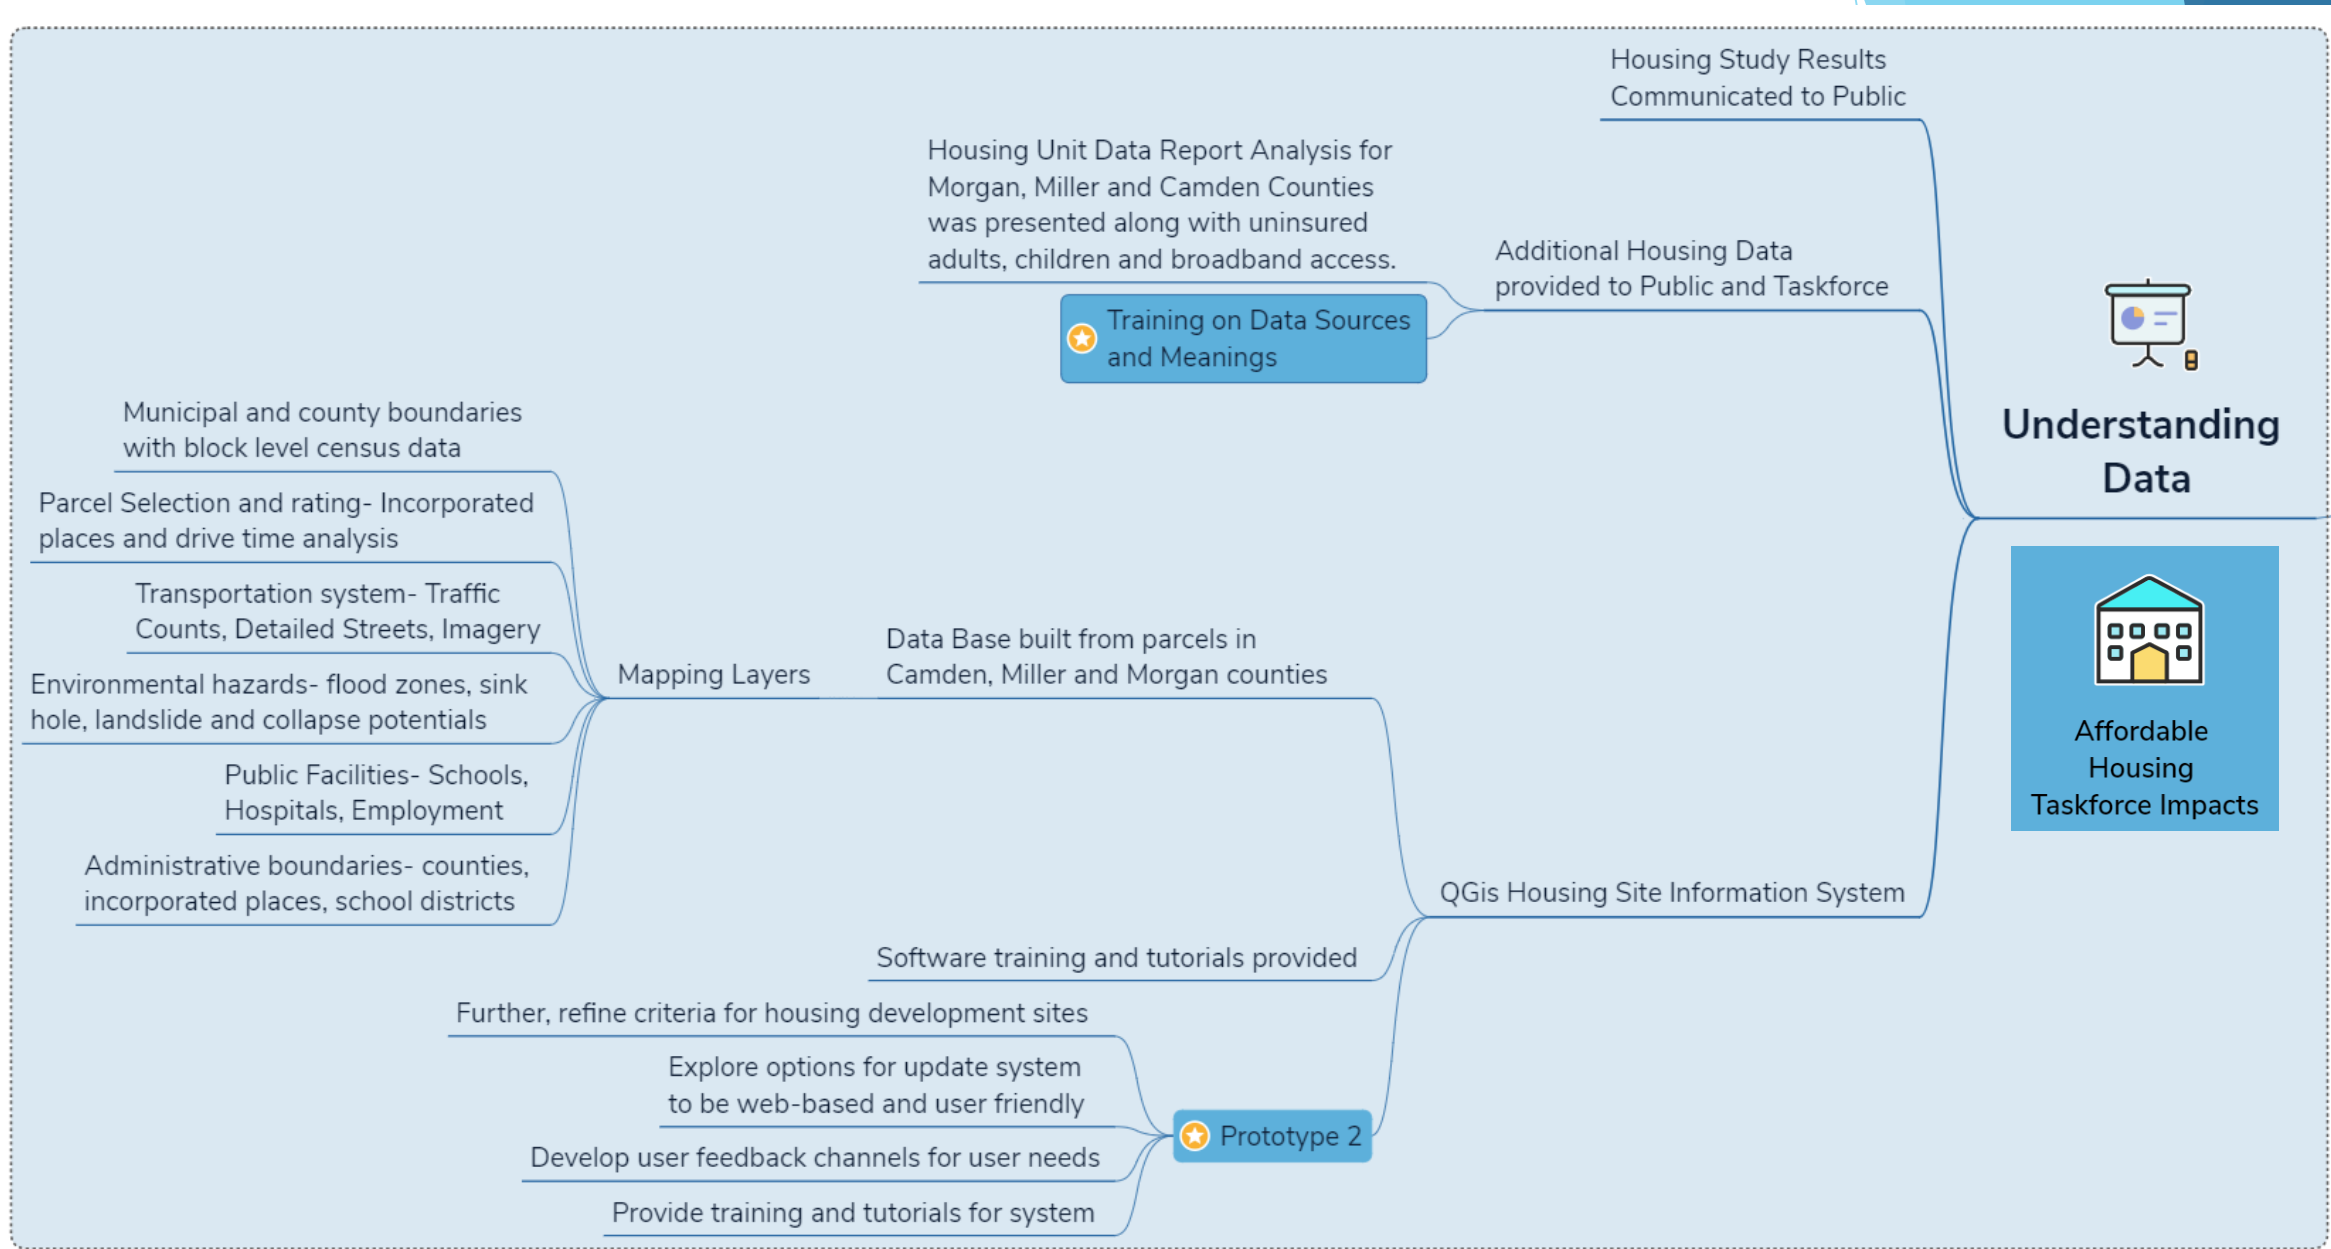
Housing Study Results Communicated to Public

Housing Unit Data Report Analysis for Morgan, Miller and Camden Counties was presented along with uninsured adults, children and broadband access.

Additional Housing Data provided to Public and Taskforce

Training on Data Sources and Meanings

Understanding Data

Affordable Housing Taskforce Impacts

Municipal and county boundaries with block level census data

Parcel Selection and rating- Incorporated places and drive time analysis

Transportation system- Traffic Counts, Detailed Streets, Imagery

Environmental hazards- flood zones, sink hole, landslide and collapse potentials

Public Facilities- Schools, Hospitals, Employment

Administrative boundaries- counties, incorporated places, school districts

Mapping Layers

Data Base built from parcels in Camden, Miller and Morgan counties

QGis Housing Site Information System

Software training and tutorials provided

Further, refine criteria for housing development sites

Explore options for update system to be web-based and user friendly

Develop user feedback channels for user needs

Provide training and tutorials for system

Prototype 2